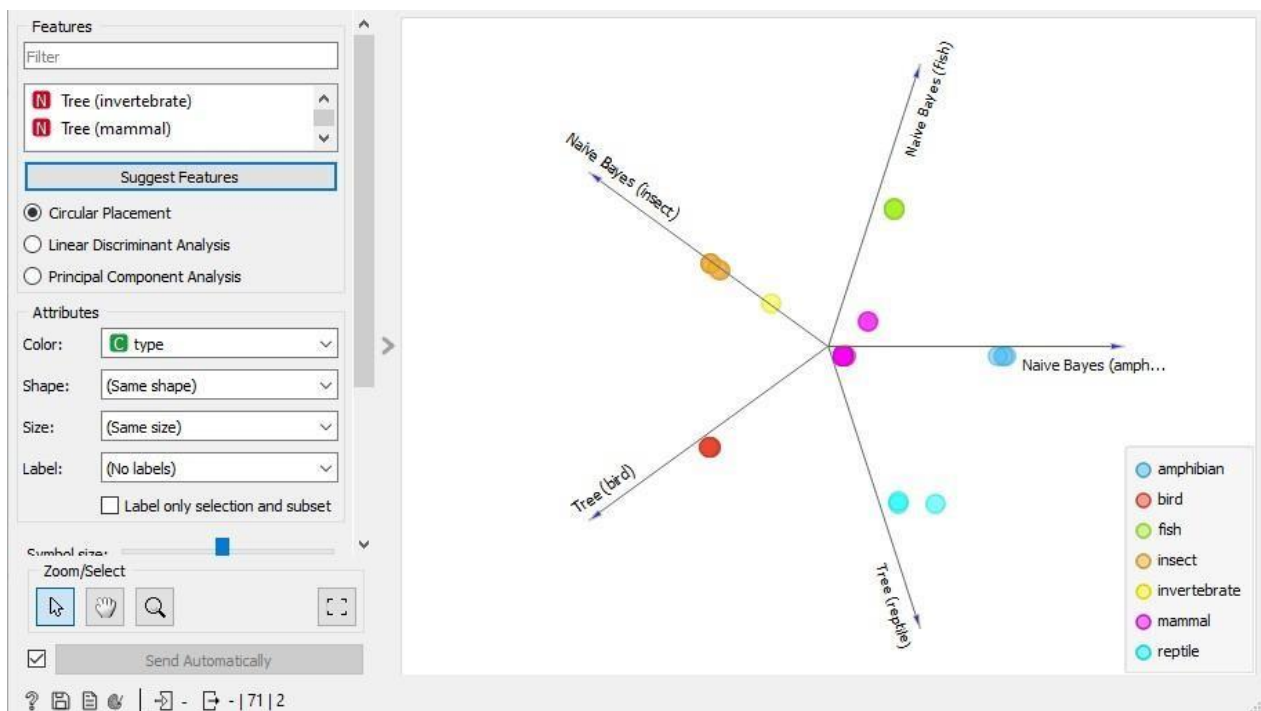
Features

Filter

N Tree (invertebrate)
N Tree (mammal)

Suggest Features

Circular Placement
Linear Discriminant Analysis
Principal Component Analysis

Attributes

Color: C type
Shape: (Same shape)
Size: (Same size)
Label: (No labels)
Label only selection and subset

Symbol size:

Zoom/Select

Send Automatically

- - | 71 | 2

Naive Bayes (fish)
Naive Bayes (insect)
Naive Bayes (amph...
Tree (bird)
Tree (reptile)

amphibian
bird
fish
insect
invertebrate
mammal
reptile